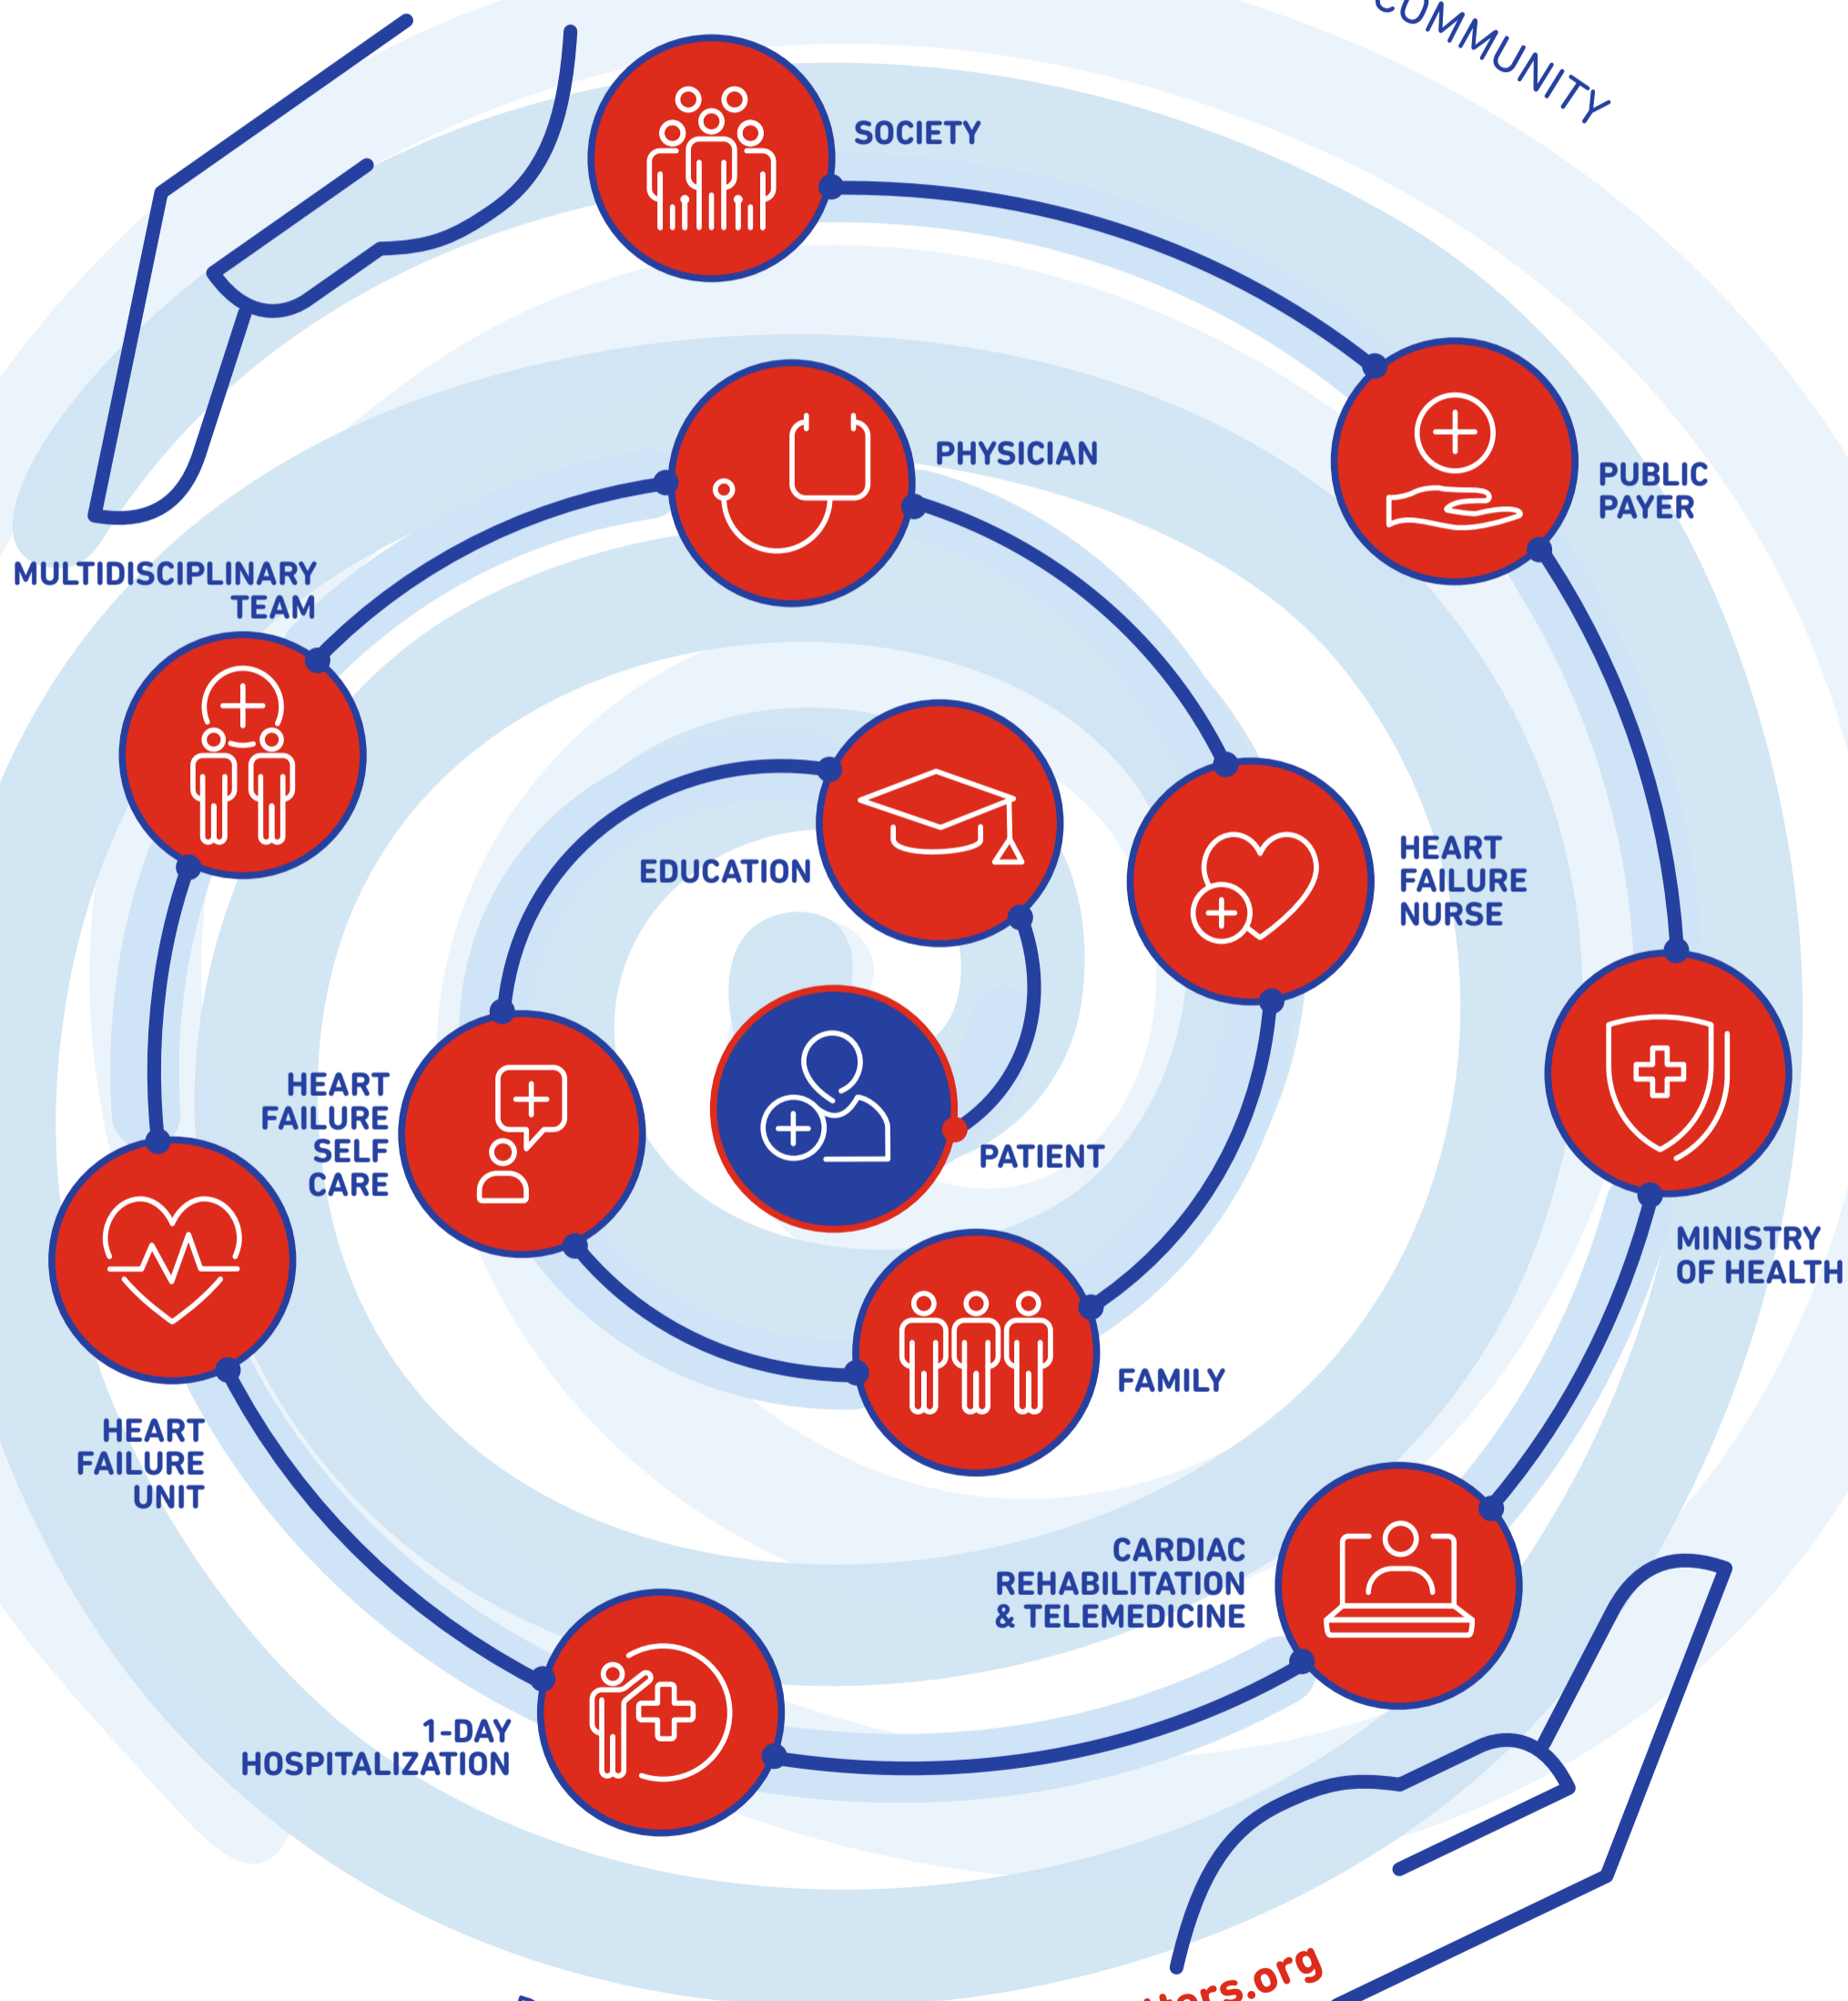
COMMUNITY

SOCIETY

PHYSICIAN

PUBLIC PAYER

MULTIDISCIPLINARY TEAM

EDUCATION

HEART FAILURE NURSE

HEART FAILURE SELF CARE

PATIENT

MINISTRY OF HEALTH

FAMILY

HEART FAILURE UNIT

CARDIAC REHABILITATION & TELEMEDICINE

1-DAY HOSPITALIZATION

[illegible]tters.org